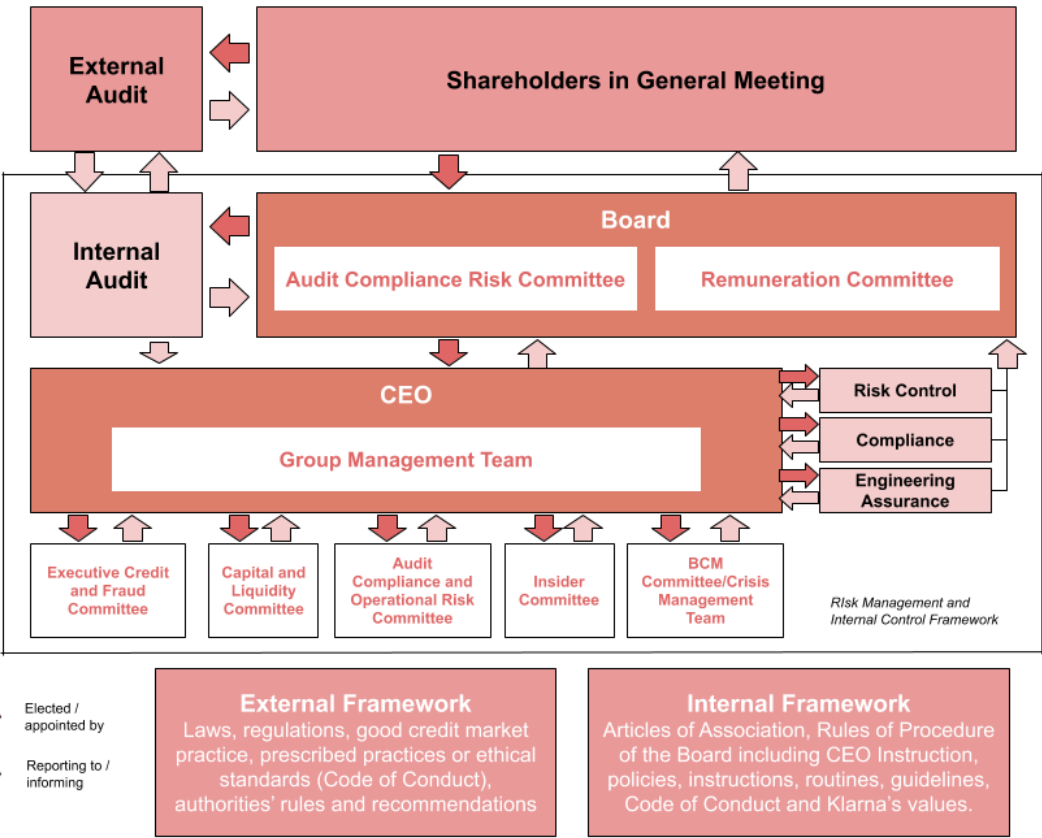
External Audit

Shareholders in General Meeting

Internal Audit

Board

Audit Compliance Risk Committee

Remuneration Committee

CEO

Group Management Team

Risk Control

Compliance

Engineering Assurance

Executive Credit and Fraud Committee

Capital and Liquidity Committee

Audit Compliance and Operational Risk Committee

Insider Committee

BCM Committee/Crisis Management Team

RIsk Management and Internal Control Framework

Elected / appointed by

Reporting to / informing

External Framework
Laws, regulations, good credit market practice, prescribed practices or ethical standards (Code of Conduct), authorities' rules and recommendations

Internal Framework
Articles of Association, Rules of Procedure of the Board including CEO Instruction, policies, instructions, routines, guidelines, Code of Conduct and Klarna's values.